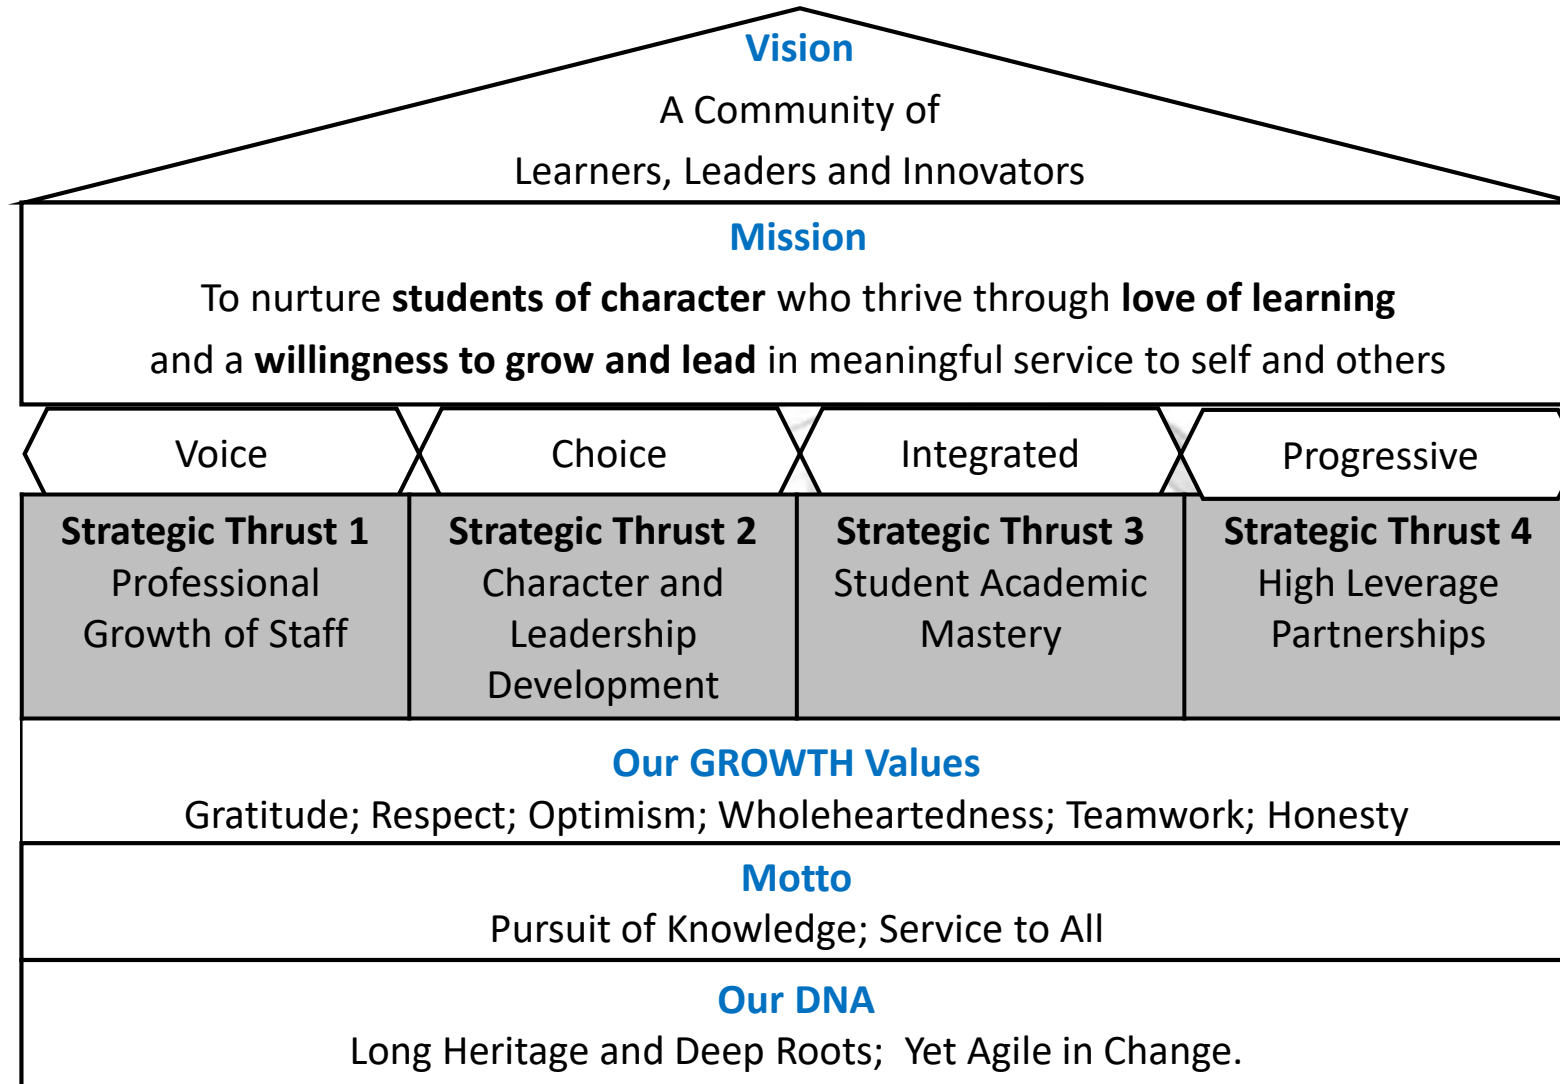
Vision
A Community of
Learners, Leaders and Innovators

Mission
To nurture students of character who thrive through love of learning and a willingness to grow and lead in meaningful service to self and others

Voice

Choice

Integrated

Progressive

| Strategic Thrust 1 Professional Growth of Staff | Strategic Thrust 2 Character and Leadership Development | Strategic Thrust 3 Student Academic Mastery | Strategic Thrust 4 High Leverage Partnerships |
|---|---|---|---|

Our GROWTH Values
Gratitude; Respect; Optimism; Wholeheartedness; Teamwork; Honesty

Motto
Pursuit of Knowledge; Service to All

Our DNA
Long Heritage and Deep Roots; Yet Agile in Change.